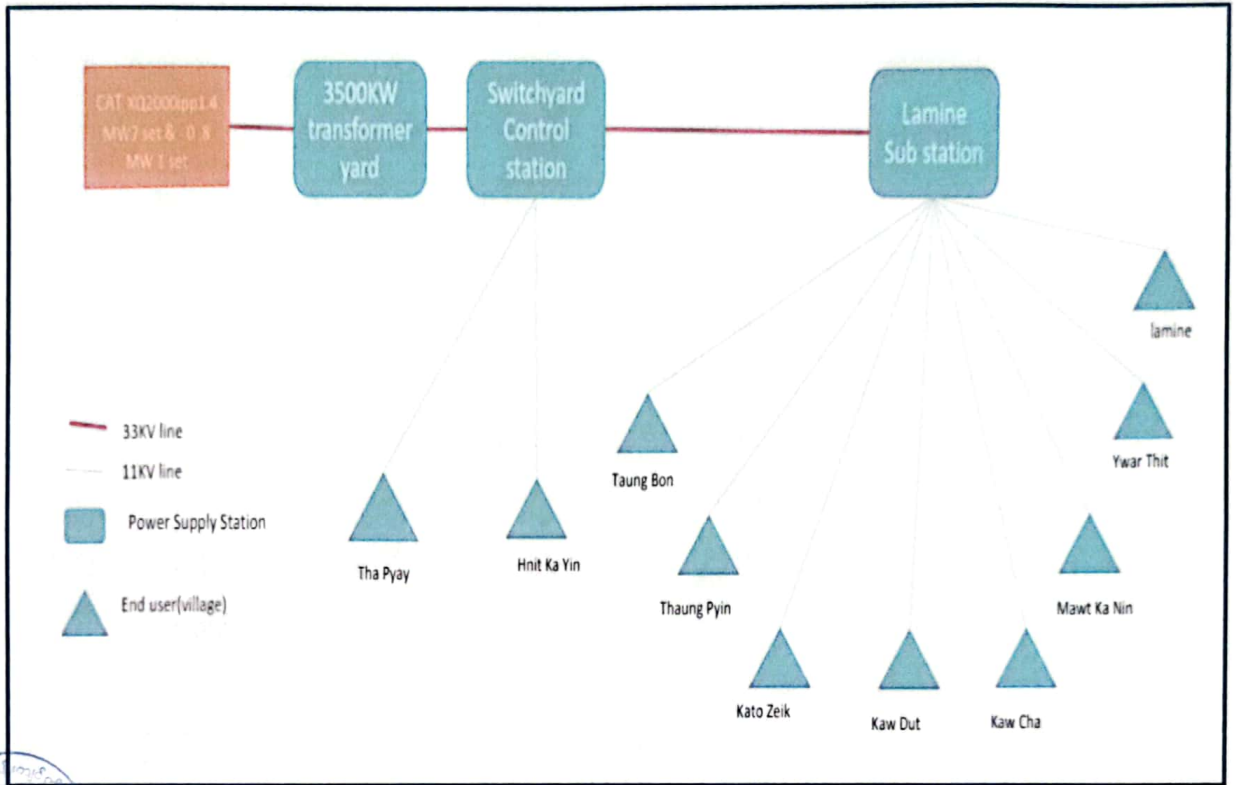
CAT XQ2000pp1.4 MW7 set & 0.8 MW 1 set

3500KW transformer yard

Switchyard Control station

Lamine Sub station

lamine

33KV line

11KV line

Power Supply Station

End user(village)

Taung Bon

Ywar Thit

Tha Pyay

Hnit Ka Yin

Thaung Pyin

Mawt Ka Nin

Kato Zeik

Kaw Dut

Kaw Cha

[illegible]